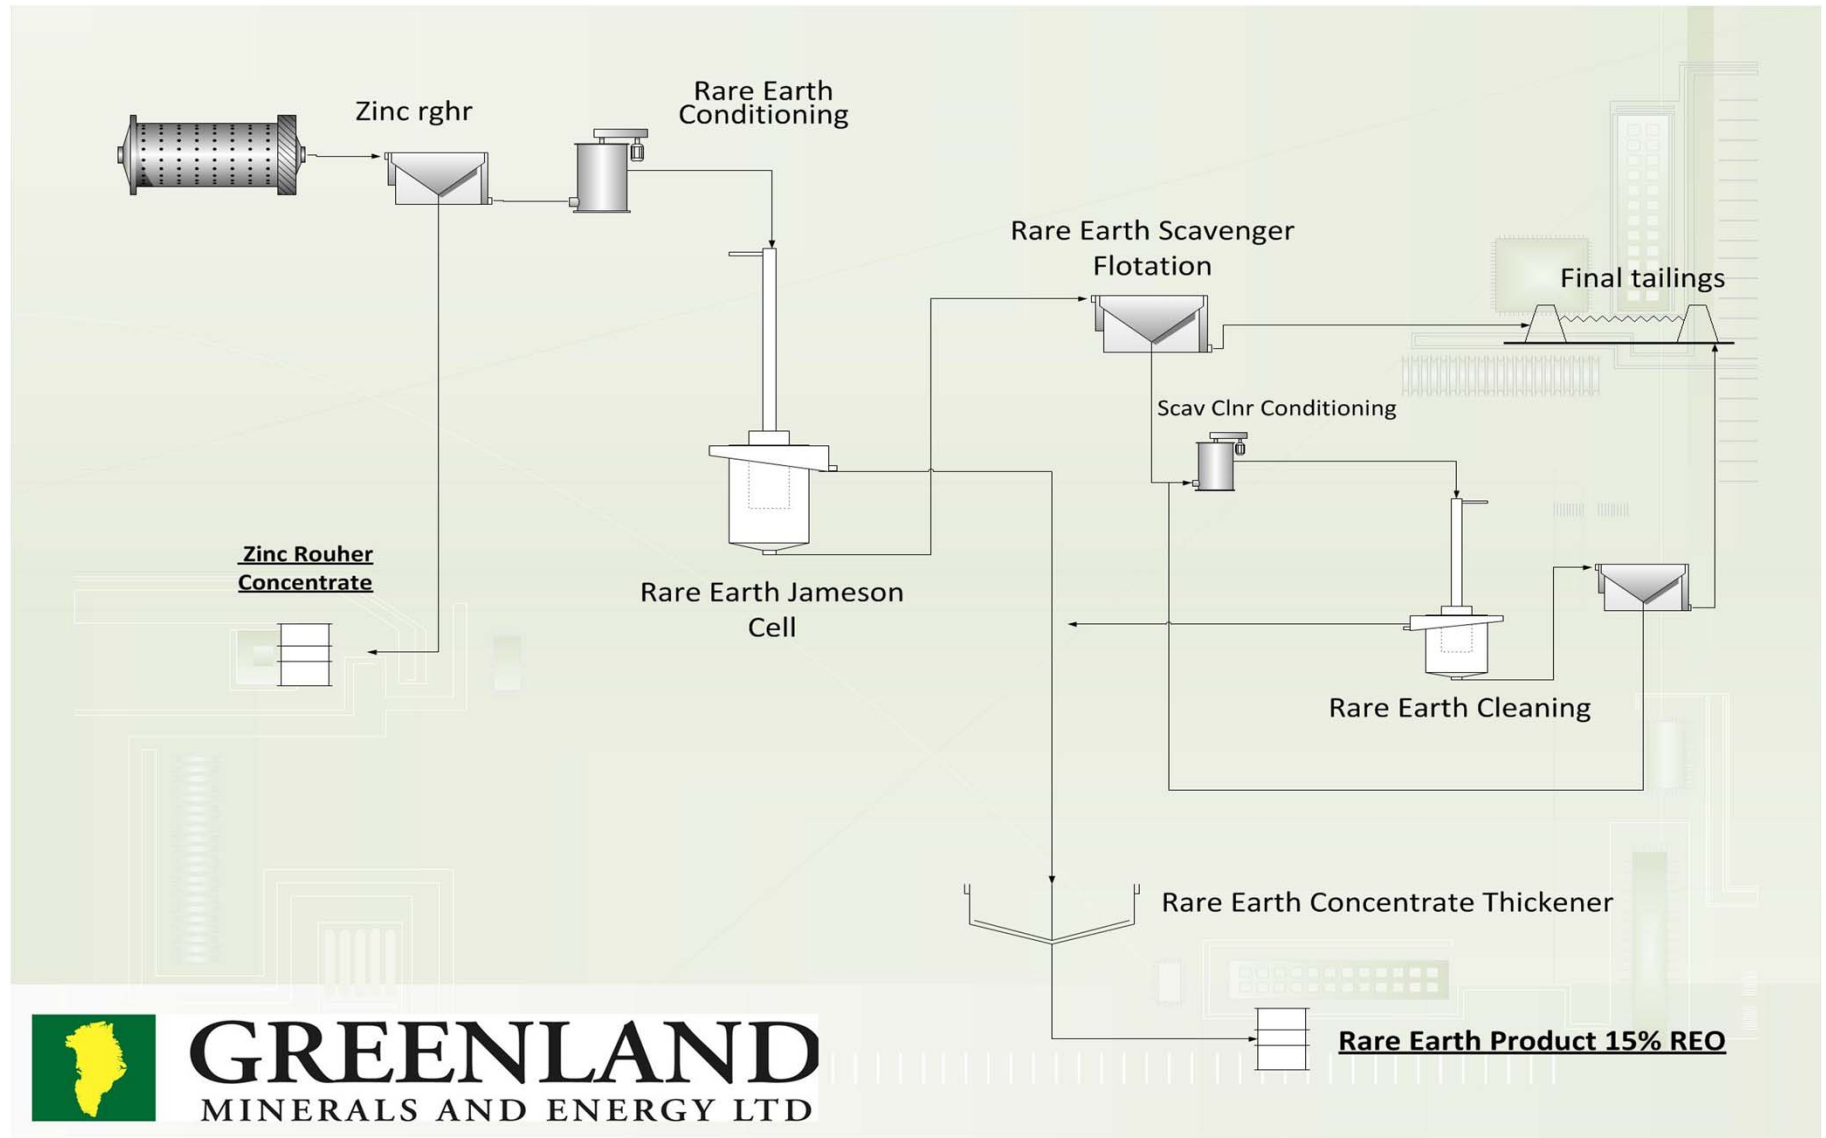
Zinc rghr

Rare Earth Conditioning

Rare Earth Scavenger Flotation

Final tailings

Scav Clnr Conditioning

Zinc Rouher Concentrate

Rare Earth Jameson Cell

Rare Earth Cleaning

Rare Earth Concentrate Thickener

Rare Earth Product 15% REO

GREENLAND
MINERALS AND ENERGY LTD